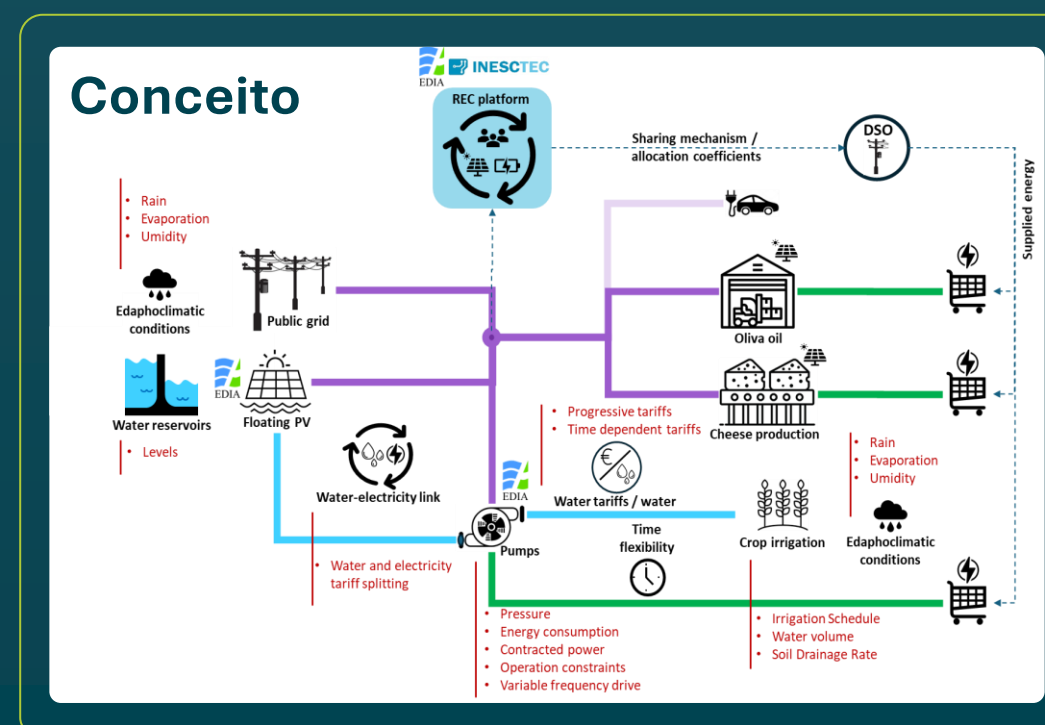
Conceito

EDIA INESCTEC

REC platform

Sharing mechanism / allocation coefficients

DSO

Supplied energy

• Rain
• Evaporation
• Umidity

Edaphoclimatic conditions

Public grid

Oliva oil

Water reservoirs

EDIA

Floating PV

Cheese production

• Levels

• Progressive tariffs
• Time dependent tariffs

• Rain
• Evaporation
• Umidity

Water-electricity link

EDIA

Water tariffs / water

Pumps

Time flexibility

Crop irrigation

Edaphoclimatic conditions

• Water and electricity tariff splitting

• Pressure
• Energy consumption
• Contracted power
• Operation constraints
• Variable frequency drive

• Irrigation Schedule
• Water volume
• Soil Drainage Rate